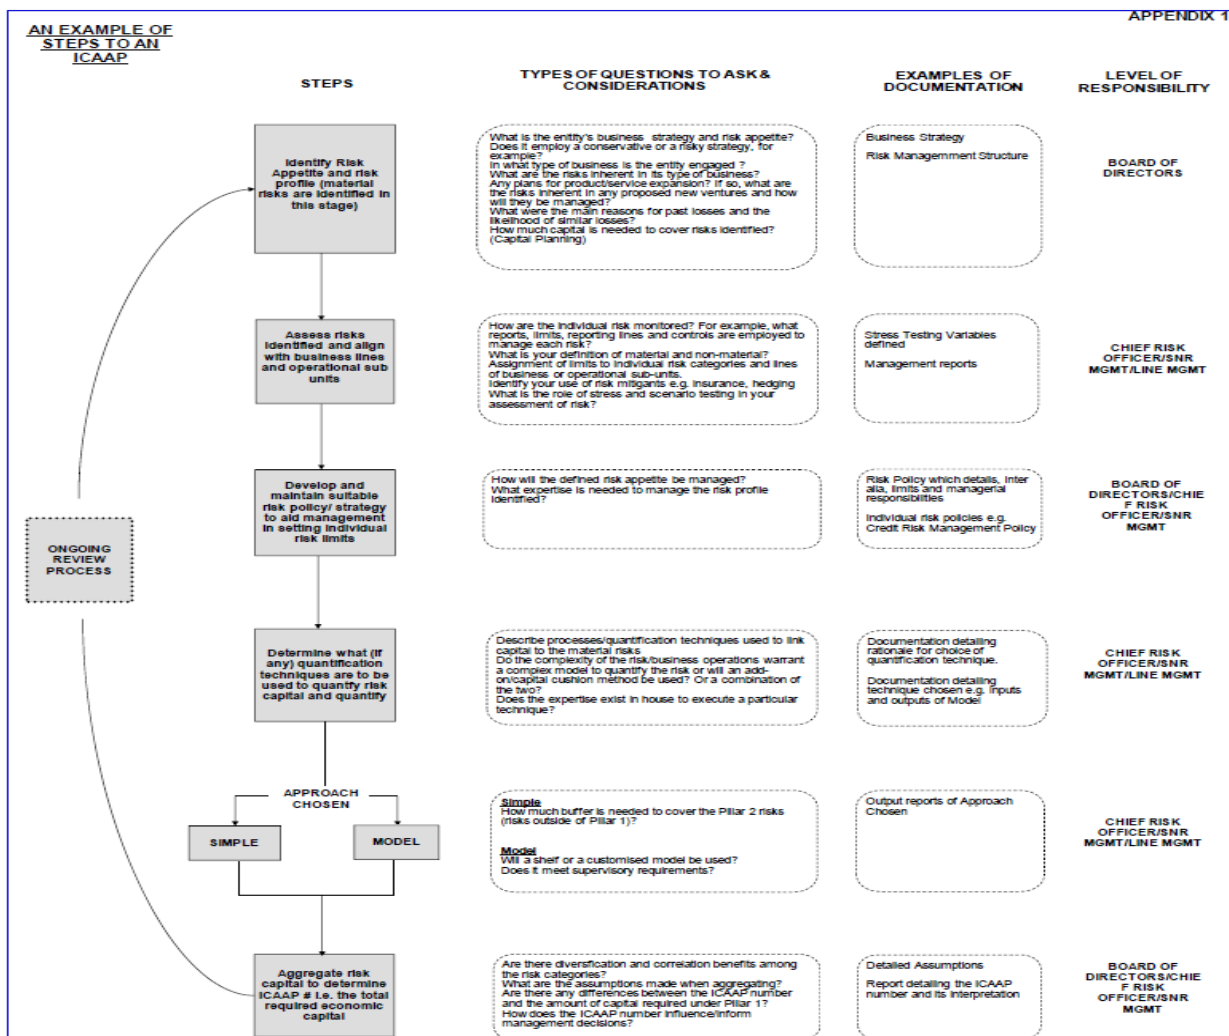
APPENDIX 1

AN EXAMPLE OF STEPS TO AN ICAAP

STEPS

TYPES OF QUESTIONS TO ASK & CONSIDERATIONS

EXAMPLES OF DOCUMENTATION

LEVEL OF RESPONSIBILITY

Identify Risk Appetite and risk profile (material risks are identified in this stage)

What is the entity's business strategy and risk appetite? Does it employ a conservative or a risky strategy, for example?
In what type of business is the entity engaged ?
What are the risks inherent in its type of business?
Any plans for product/service expansion? If so, what are the risks inherent in any proposed new ventures and how will they be managed?
What were the main reasons for past losses and the likelihood of similar losses?
How much capital is needed to cover risks identified? (Capital Planning)

Business Strategy

Risk Managemnent Structure

BOARD OF DIRECTORS

Assess risks identified and align with business lines and operational sub units

How are the individual risk monitored? For example, what reports, limits, reporting lines and controls are employed to manage each risk?
What is your definition of material and non-material?
Assignment of limits to individual risk categories and lines of business or operational sub-units.
Identify your use of risk mitigants e.g. insurance, hedging
What is the role of stress and scenario testing in your assessment of risk?

Stress Testing Variables defined

Management reports

CHIEF RISK OFFICER/SNR MGMT/LINE MGMT

Develop and maintain suitable risk policy/ strategy to aid management in setting individual risk limits

How will the defined risk appetite be managed?
What expertise is needed to manage the risk profile identified?

Risk Policy which details, inter alia, limits and managerial responsibilities

Individual risk policies e.g. Credit Risk Management Policy

BOARD OF DIRECTORS/CHIEF RISK OFFICER/SNR MGMT

ONGOING REVIEW PROCESS

Determine what (if any) quantification techniques are to be used to quantify risk capital and quantify

Describe processes/quantification techniques used to link capital to the material risks
Do the complexity of the risk/business operations warrant a complex model to quantify the risk or will an add-on/capital cushion method be used? Or a combination of the two?
Does the expertise exist in house to execute a particular technique?

Documentation detailing rationale for choice of quantification technique.

Documentation detailing technique chosen e.g. inputs and outputs of Model

CHIEF RISK OFFICER/SNR MGMT/LINE MGMT

APPROACH CHOSEN

SIMPLE

MODEL

Simple
How much buffer is needed to cover the Pillar 2 risks (risks outside of Pillar 1)?

Model
Will a shelf or a customised model be used?
Does it meet supervisory requirements?

Output reports of Approach Chosen

CHIEF RISK OFFICER/SNR MGMT/LINE MGMT

Aggregate risk capital to determine ICAAP # i.e. the total required economic capital

Are there diversification and correlation benefits among the risk categories?
What are the assumptions made when aggregating?
Are there any differences between the ICAAP number and the amount of capital required under Pillar 1?
How does the ICAAP number influence/inform management decisions?

Detailed Assumptions

Report detailing the ICAAP number and its interpretation

BOARD OF DIRECTORS/CHIEF RISK OFFICER/SNR MGMT